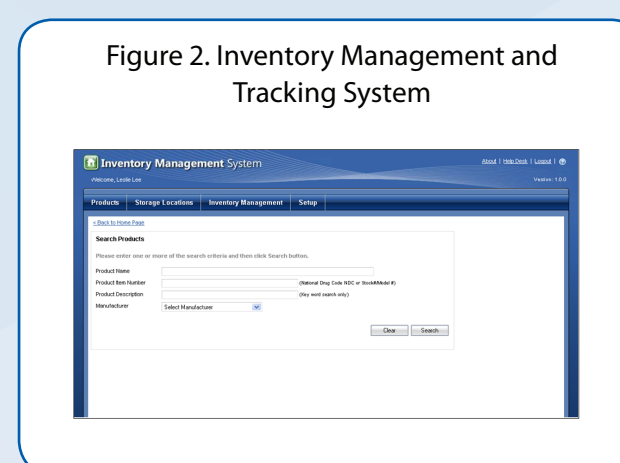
Figure 2. Inventory Management and Tracking System

Inventory Management System

About | Help Desk | Logout | ?

Welcome, Leslie Lee

Version: 1.0.0

Products | Storage Locations | Inventory Management | Setup

« Back to Home Page

Search Products

Please enter one or more of the search criteria and then click Search button.

Product Name

Product Item Number (National Drug Code NDC or Stock#/Model #)

Product Description (Key word search only)

Manufacturer Select Manufactuer

Clear Search